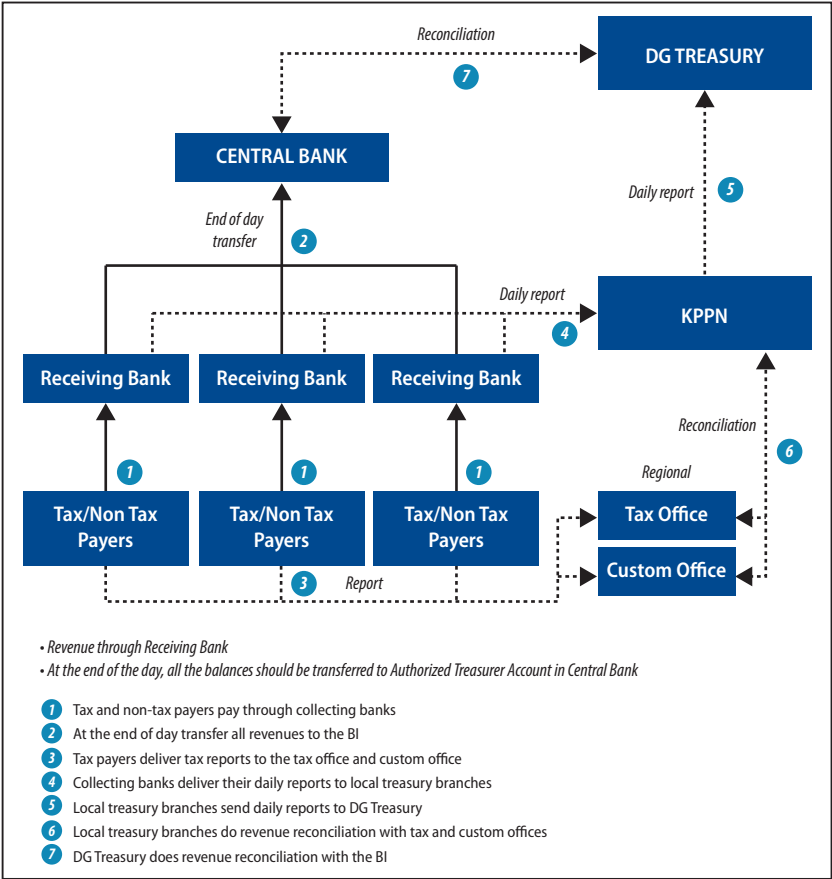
Reconciliation

7

DG TREASURY

CENTRAL BANK

End of day transfer

2

Daily report

5

Daily report

4

KPPN

Receiving Bank

Receiving Bank

Receiving Bank

Reconciliation

6

1

1

1

Regional

Tax/Non Tax Payers

Tax/Non Tax Payers

Tax/Non Tax Payers

Tax Office

Custom Office

3

Report

• Revenue through Receiving Bank
• At the end of the day, all the balances should be transferred to Authorized Treasurer Account in Central Bank

1 Tax and non-tax payers pay through collecting banks
2 At the end of day transfer all revenues to the BI
3 Tax payers deliver tax reports to the tax office and custom office
4 Collecting banks deliver their daily reports to local treasury branches
5 Local treasury branches send daily reports to DG Treasury
6 Local treasury branches do revenue reconciliation with tax and custom offices
7 DG Treasury does revenue reconciliation with the BI